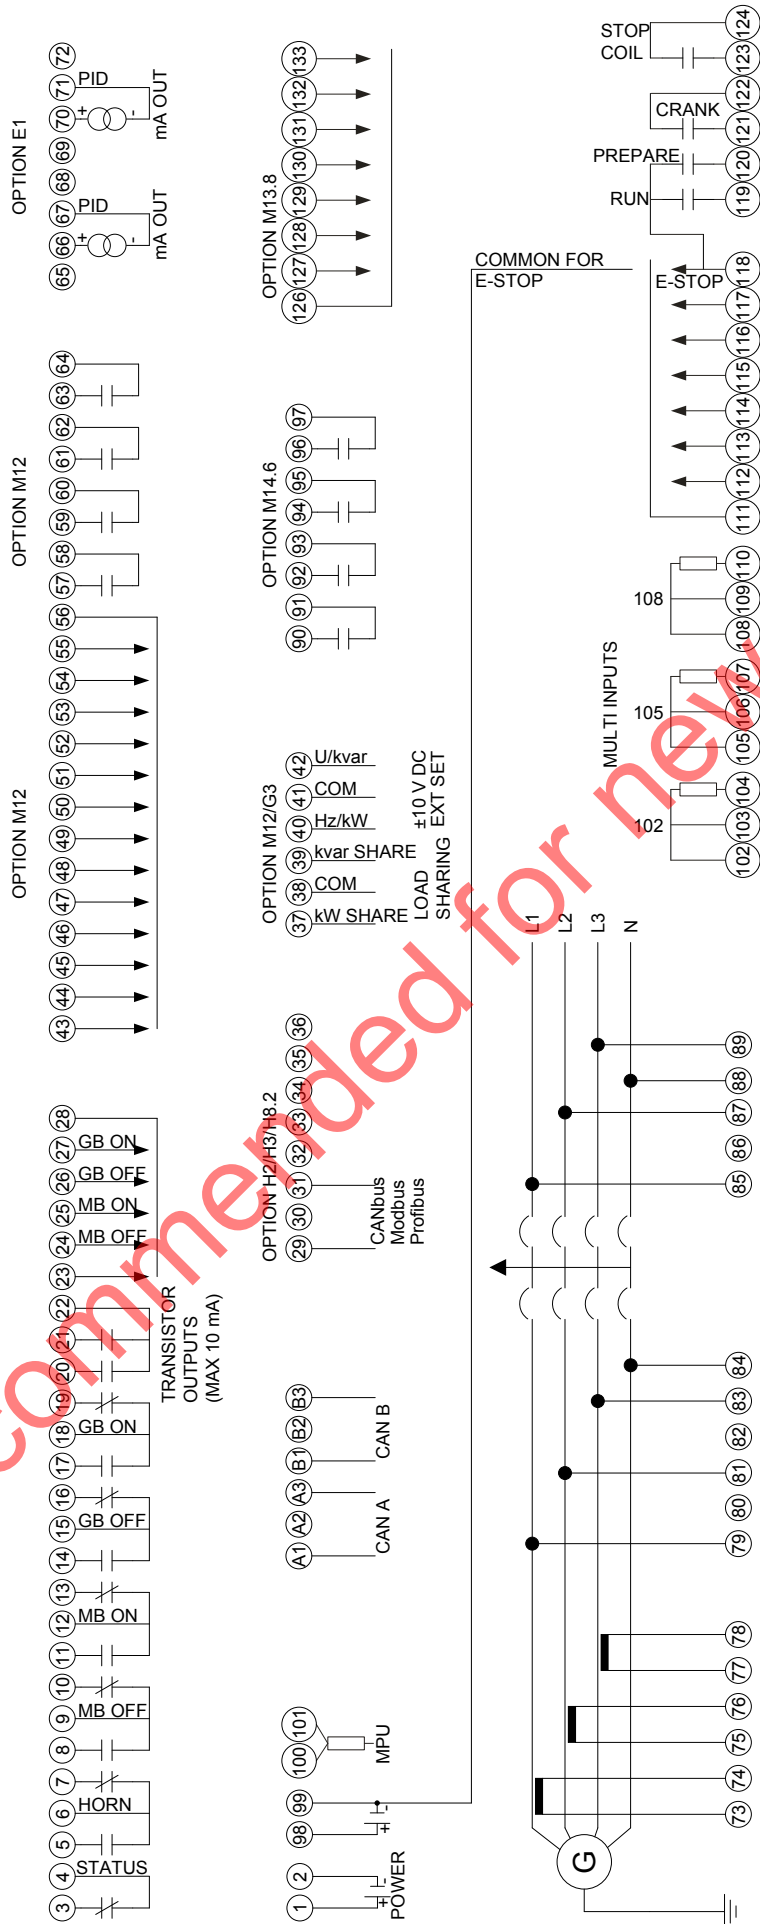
OPTION E1
65 66 67 PID mA OUT 68 69 70 71 PID mA OUT 72

OPTION M12
57 58 59 60 61 62 63 64

OPTION M12
43 44 45 46 47 48 49 50 51 52 53 54 55 56

28 27 GB ON 26 GB OFF 25 MB ON 24 MB OFF 23 22 21 20
TRANSISTOR OUTPUTS (MAX 10 mA)
19 18 GB ON 17 16 15 GB OFF 14 13 12 MB ON 11 10 9 MB OFF 8 7 6 HORN 5 4 STATUS 3

OPTION M13.8
126 127 128 129 130 131 132 133

OPTION M14.6
90 91 92 93 94 95 96 97

OPTION M12/G3
37 kW SHARE 38 COM 39 kvar SHARE 40 Hz/kW 41 COM 42 U/kvar
LOAD SHARING
±10 V DC EXT SET

OPTION H2/H3/H8.2
29 30 31 32 33 34 35 36
CANbus Modbus Profibus

A1 A2 A3 CAN A
B1 B2 B3 CAN B

100 101 MPU

98 + 99 -

1 + 2 - POWER

STOP COIL 124 123
CRANK 122 121
PREPARE 120
RUN 119
COMMON FOR E-STOP
E-STOP 118
117 116 115 114 113 112 111

MULTI INPUTS
108 110 109 108
105 107 106 105
102 104 103 102

L1 L2 L3 N
89 88 87 86 85
84 83 82 81 80 79
78 77 76 75 74 73
G

commended for new